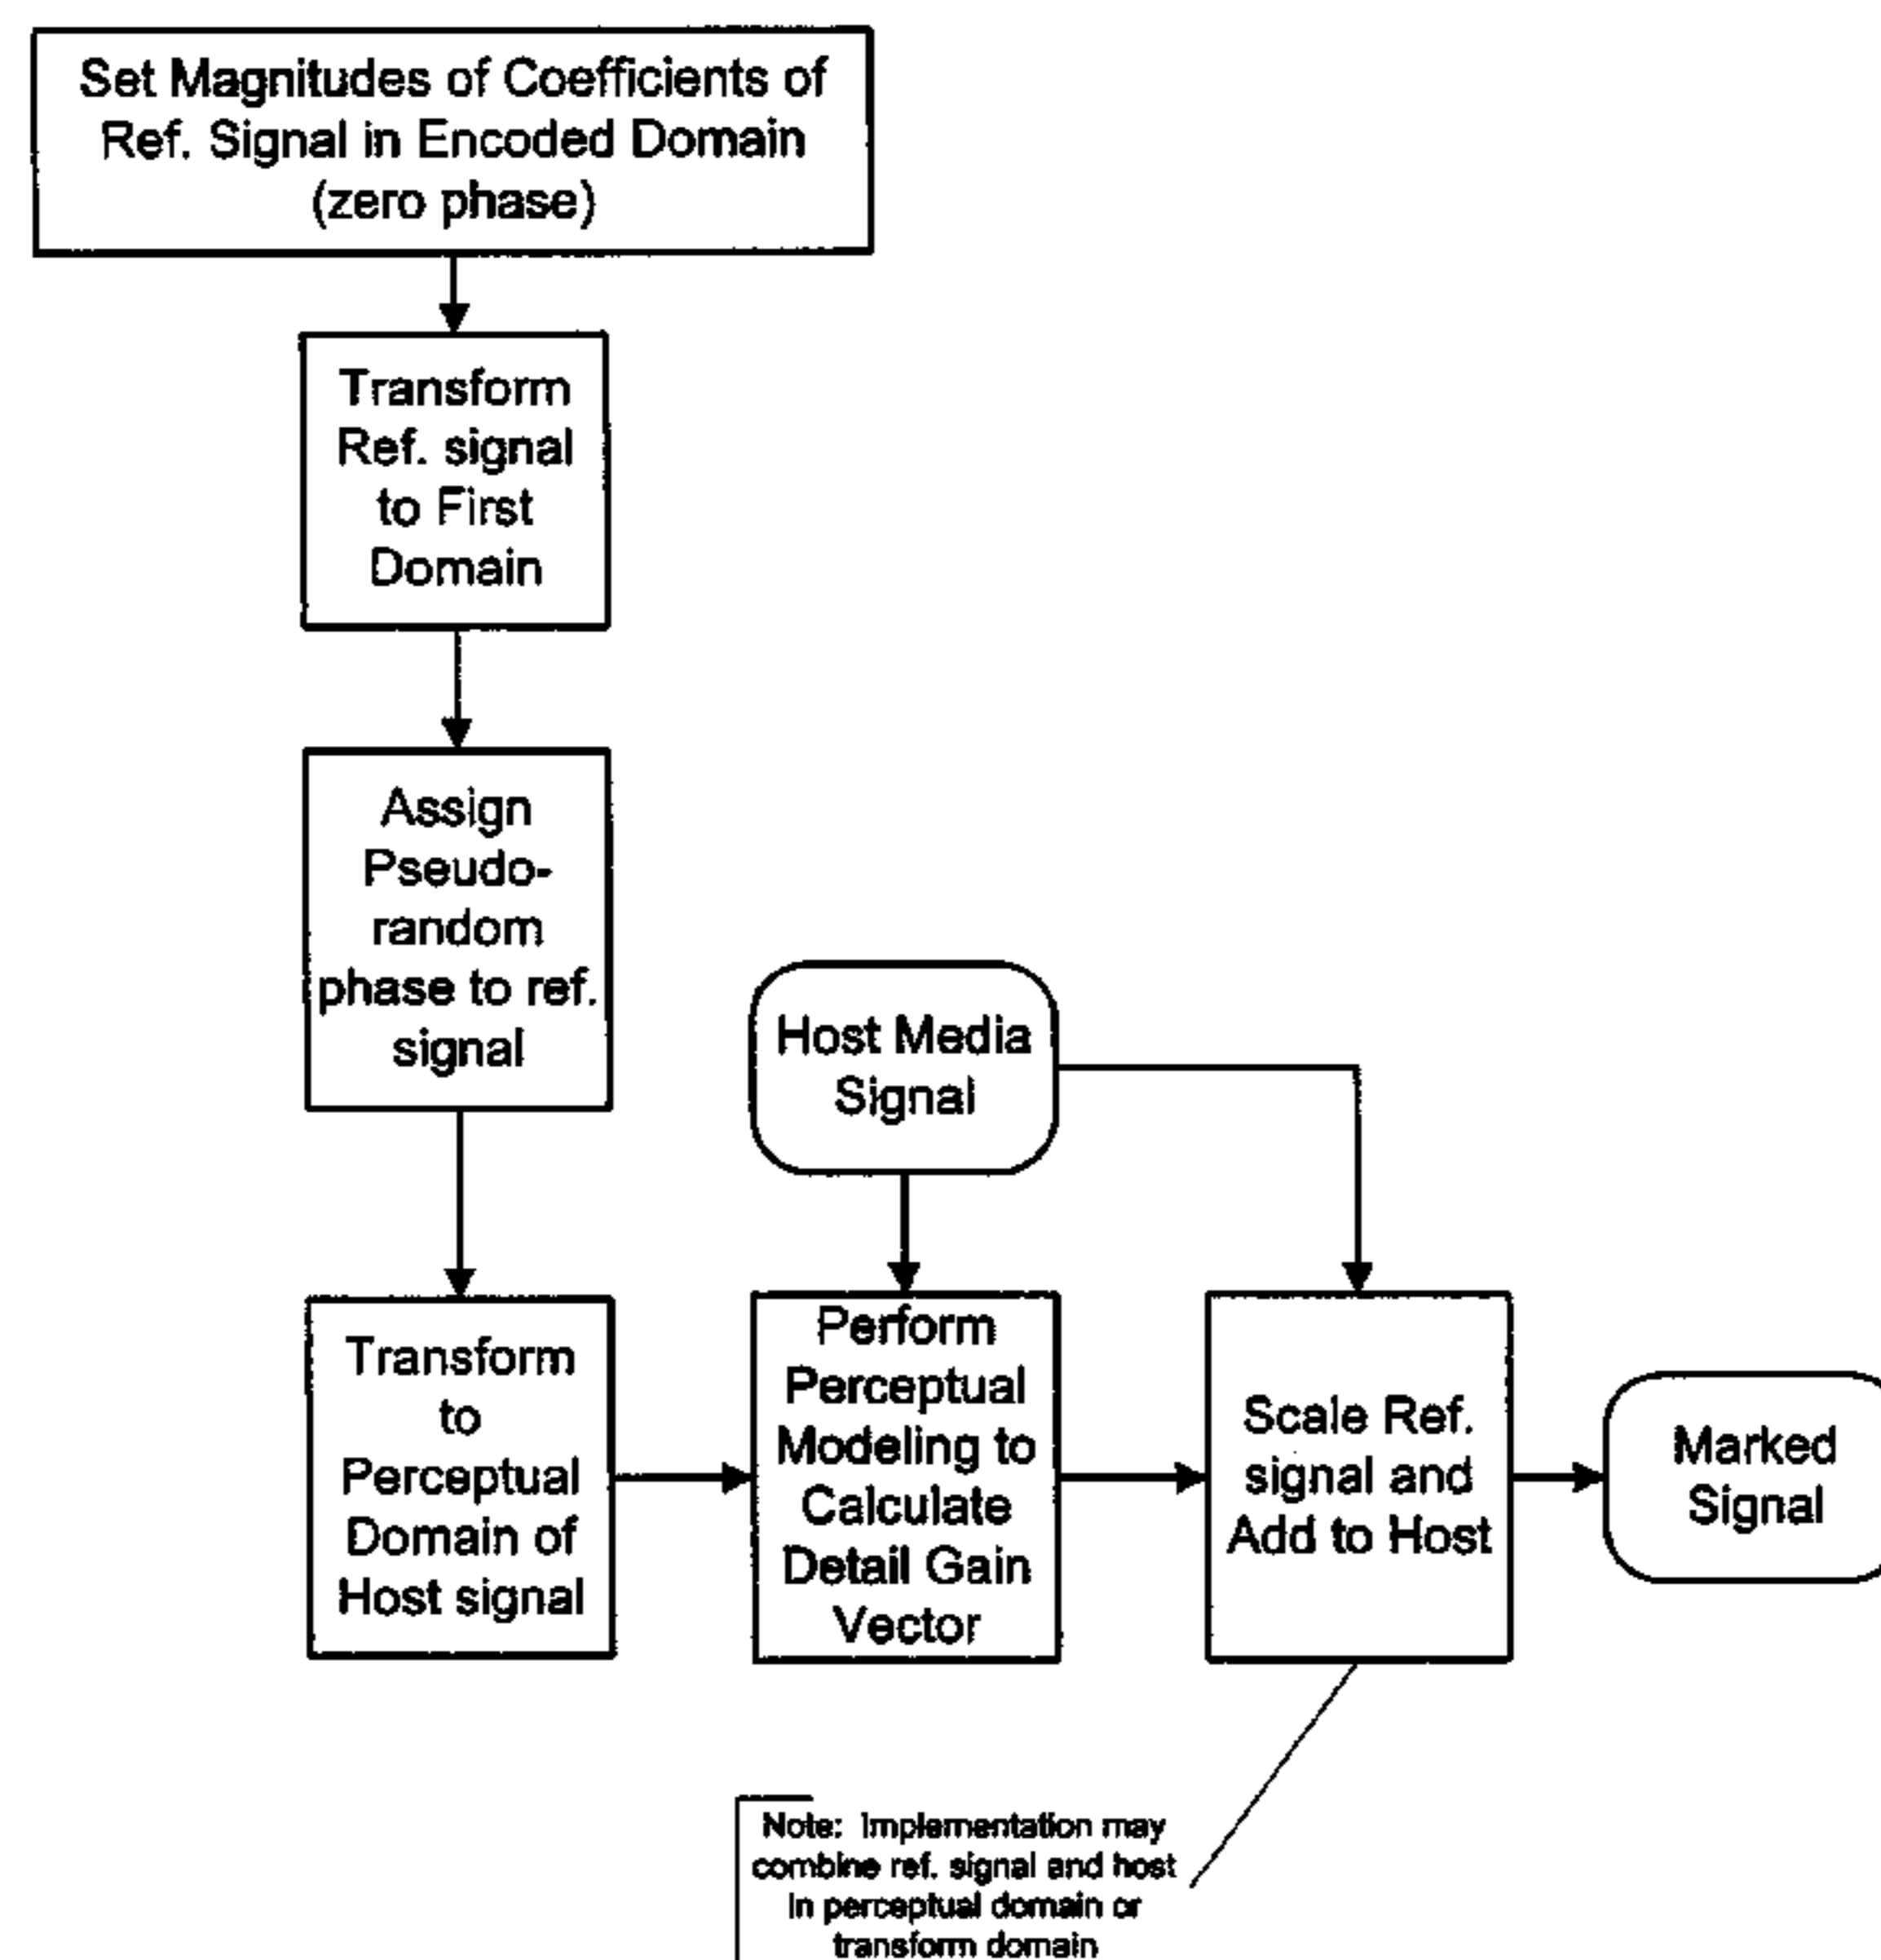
Set Magnitudes of Coefficients of Ref. Signal in Encoded Domain (zero phase)

Transform Ref. signal to First Domain

Assign Pseudo-random phase to ref. signal

Host Media Signal

Transform to Perceptual Domain of Host signal

Perform Perceptual Modeling to Calculate Detail Gain Vector

Scale Ref. signal and Add to Host

Marked Signal

Note: Implementation may combine ref. signal and host in perceptual domain or transform domain